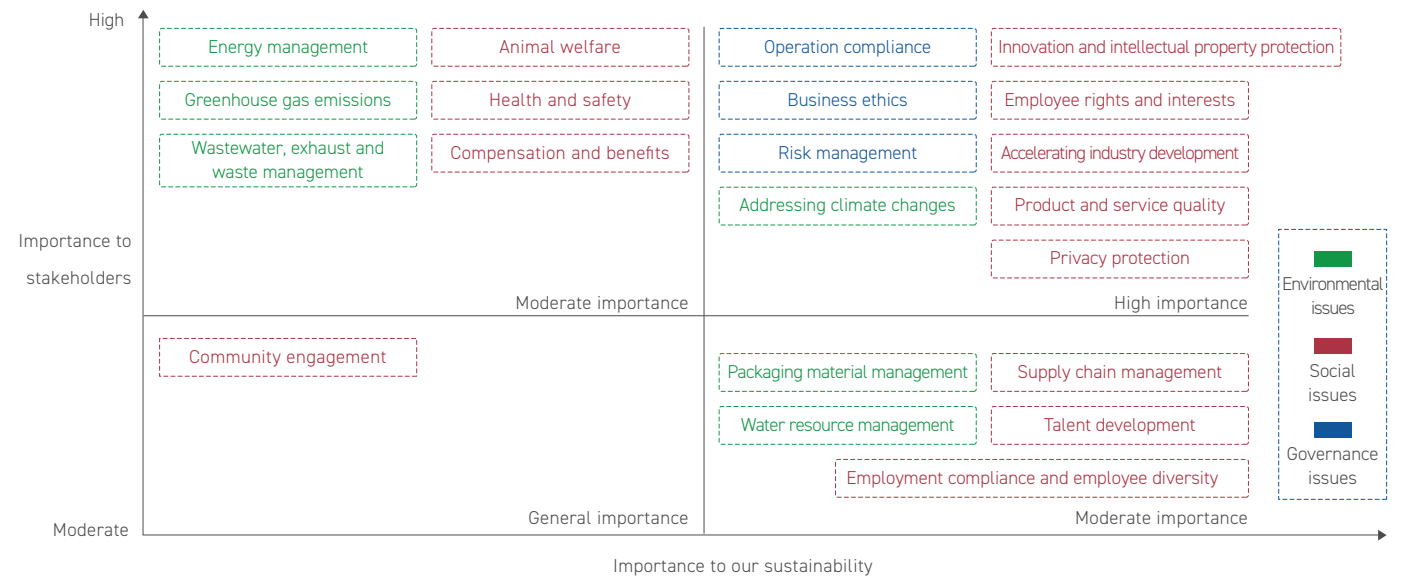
High

Energy management

Animal welfare

Operation compliance

Innovation and intellectual property protection

Greenhouse gas emissions

Health and safety

Business ethics

Employee rights and interests

Wastewater, exhaust and waste management

Compensation and benefits

Risk management

Accelerating industry development

Addressing climate changes

Product and service quality

Importance to stakeholders

Privacy protection

Moderate importance

High importance

Community engagement

Packaging material management

Supply chain management

Water resource management

Talent development

Employment compliance and employee diversity

Moderate

General importance

Moderate importance

Environmental issues

Social issues

Governance issues

Importance to our sustainability